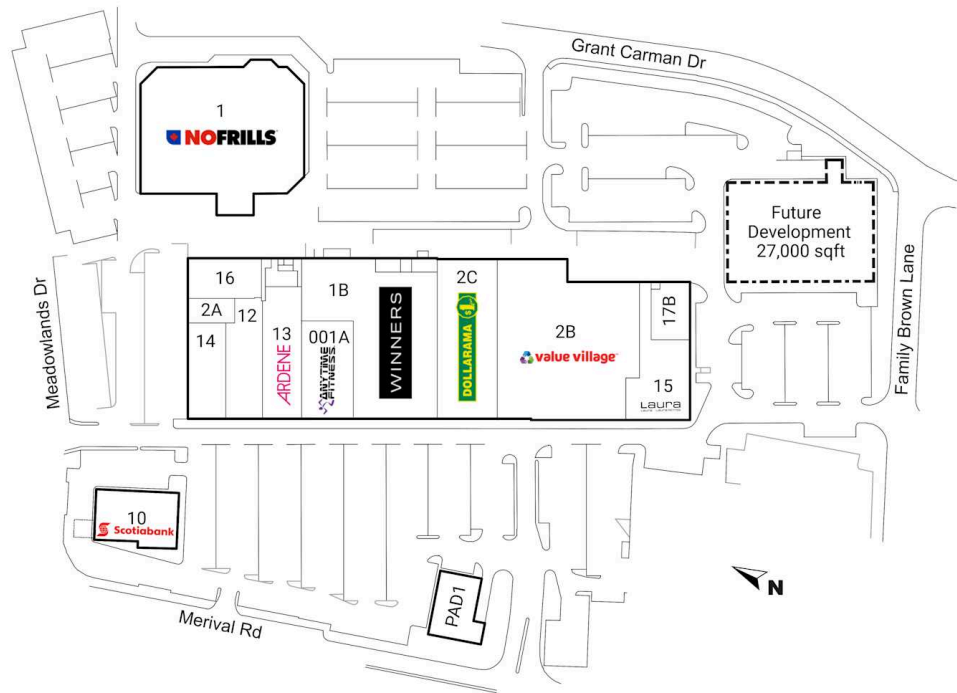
Grant Carman Dr

1
NOFRILLS

Future Development 27,000 sqft

Meadowlands Dr

16
2A
12
14
13
ARDENE
001A
ANYTIME FITNESS
1B
WINNERS
2C
DOLLARAMA
2B
value village
17B
15
Laura

Family Brown Lane

10
Scotiabank

PAD1

Merival Rd

N